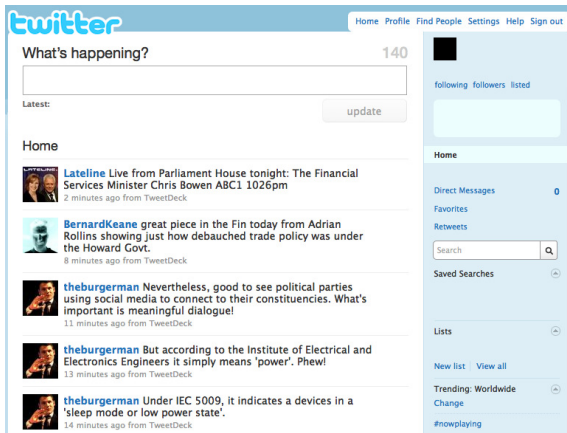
twitter

Home Profile Find People Settings Help Sign out

What's happening? 140

Latest:

update

Home

LATELINE

Lateline Live from Parliament House tonight: The Financial Services Minister Chris Bowen ABC1 1026pm
2 minutes ago from TweetDeck

BernardKeane great piece in the Fin today from Adrian Rollins showing just how debauched trade policy was under the Howard Govt.
8 minutes ago from TweetDeck

theburgerman Nevertheless, good to see political parties using social media to connect to their constituencies. What's important is meaningful dialogue!
11 minutes ago from TweetDeck

theburgerman But according to the Institute of Electrical and Electronics Engineers it simply means 'power'. Phew!
13 minutes ago from TweetDeck

theburgerman Under IEC 5009, it indicates a devices in a 'sleep mode or low power state'.
14 minutes ago from TweetDeck

following followers listed

Home

Direct Messages 0
Favorites
Retweets

Search

Saved Searches

Lists

New list View all

Trending: Worldwide
Change

#nowplaying